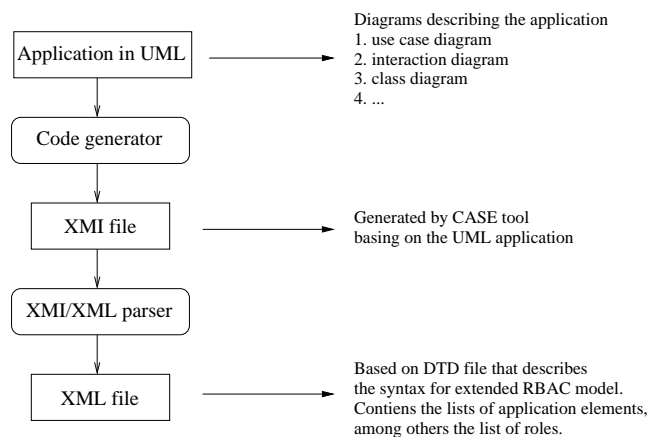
Application in UML

Diagrams describing the application
1. use case diagram
2. interaction diagram
3. class diagram
4. ...

Code generator

XMI file

Generated by CASE tool basing on the UML application

XMI/XML parser

XML file

Based on DTD file that describes the syntax for extended RBAC model. Contiens the lists of application elements, among others the list of roles.